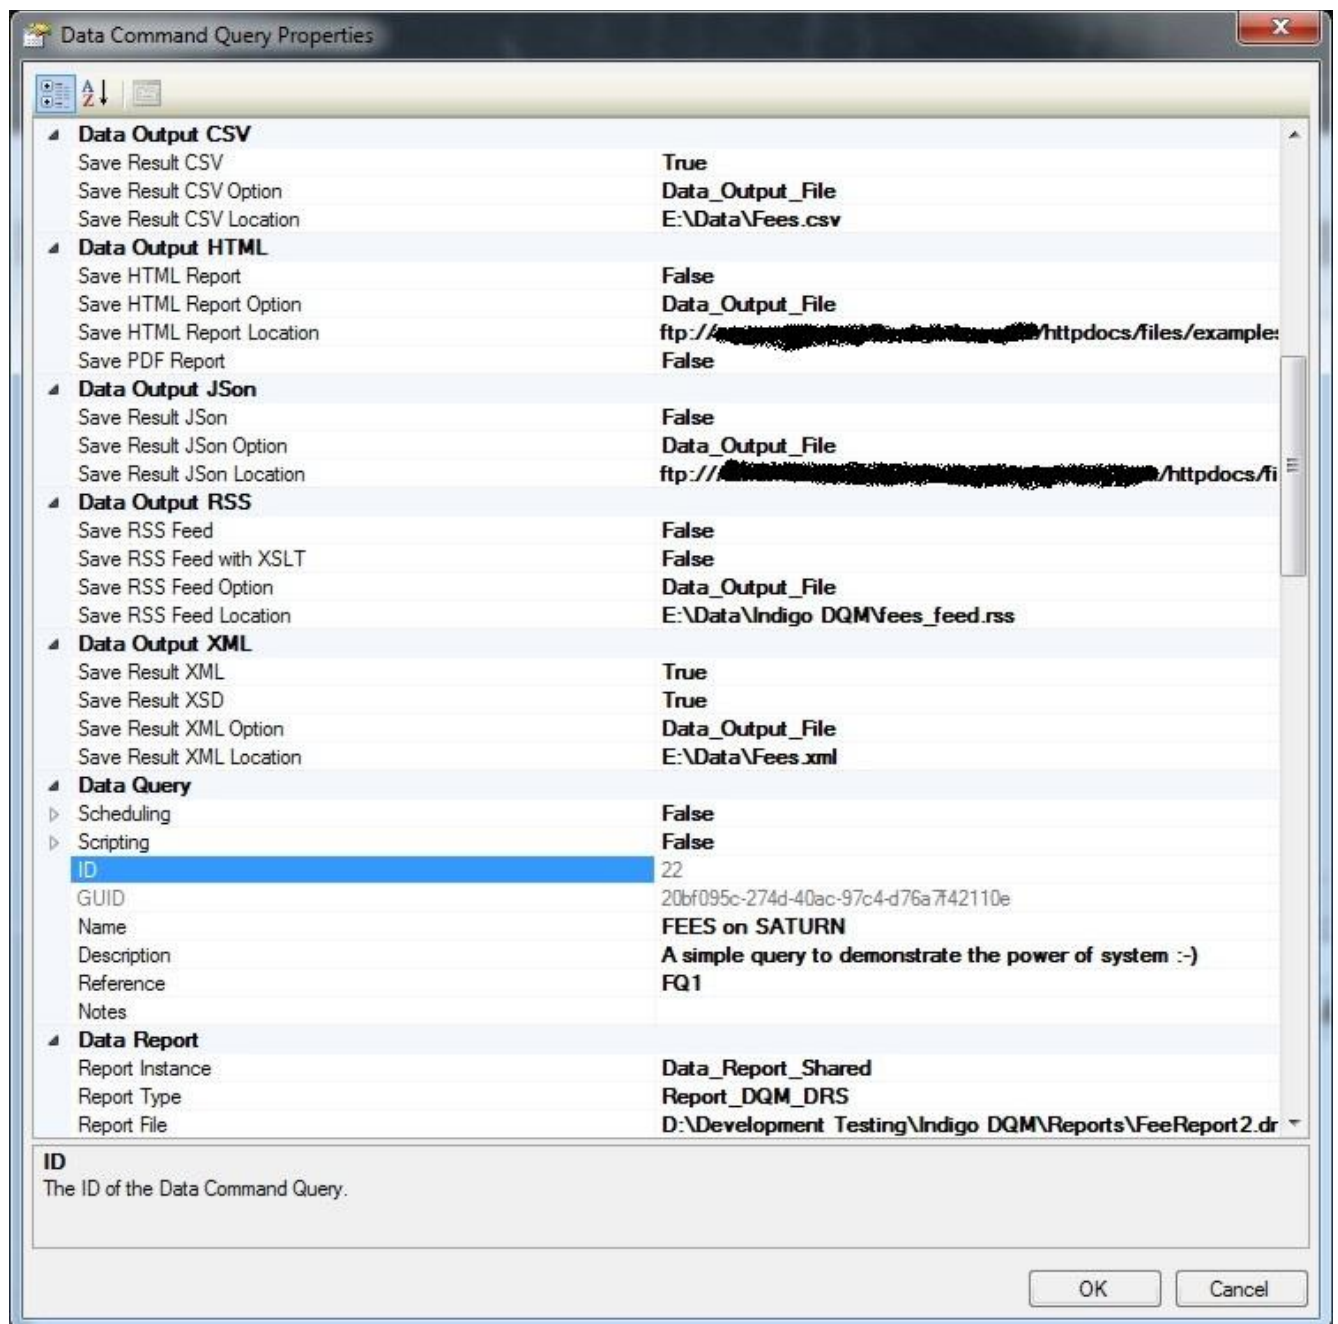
Data Command Query Properties

Data Output CSV

| | |
|---|---|
| Save Result CSV | True |
| Save Result CSV Option | Data_Output_File |
| Save Result CSV Location | E:\Data\Fees.csv |

Data Output HTML

| | |
|---|---|
| Save HTML Report | False |
| Save HTML Report Option | Data_Output_File |
| Save HTML Report Location | ftp://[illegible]/httpdocs/files/example |
| Save PDF Report | False |

Data Output JSon

| | |
|---|---|
| Save Result JSon | False |
| Save Result JSon Option | Data_Output_File |
| Save Result JSon Location | ftp://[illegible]/httpdocs/fi |

Data Output RSS

| | |
|---|---|
| Save RSS Feed | False |
| Save RSS Feed with XSLT | False |
| Save RSS Feed Option | Data_Output_File |
| Save RSS Feed Location | E:\Data\Indigo DQM\fees_feed.rss |

Data Output XML

| | |
|---|---|
| Save Result XML | True |
| Save Result XSD | True |
| Save Result XML Option | Data_Output_File |
| Save Result XML Location | E:\Data\Fees.xml |

Data Query

| | |
|---|---|
| Scheduling | False |
| Scripting | False |
| ID | 22 |
| GUID | 20bf095c-274d-40ac-97c4-d76a7f42110e |
| Name | FEES on SATURN |
| Description | A simple query to demonstrate the power of system :-) |
| Reference | FQ1 |
| Notes | |

Data Report

| | |
|---|---|
| Report Instance | Data_Report_Shared |
| Report Type | Report_DQM_DRS |
| Report File | D:\Development Testing\Indigo DQM\Reports\FeeReport2.dr |

ID
The ID of the Data Command Query.

OK
Cancel